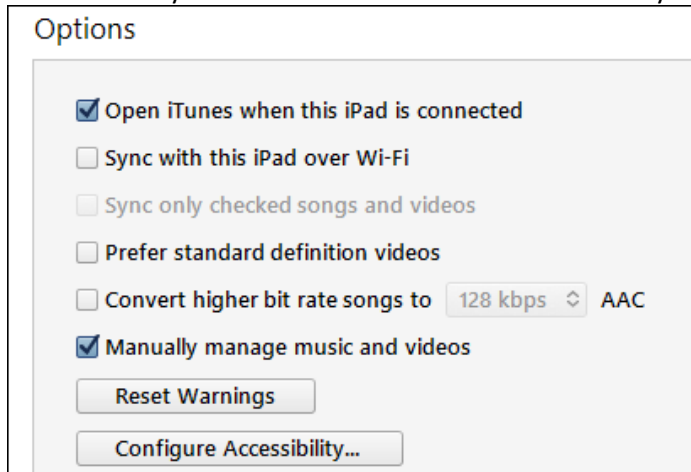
Options

Open iTunes when this iPad is connected

Sync with this iPad over Wi-Fi

Sync only checked songs and videos

Prefer standard definition videos

Convert higher bit rate songs to 128 kbps AAC

Manually manage music and videos

Reset Warnings

Configure Accessibility...